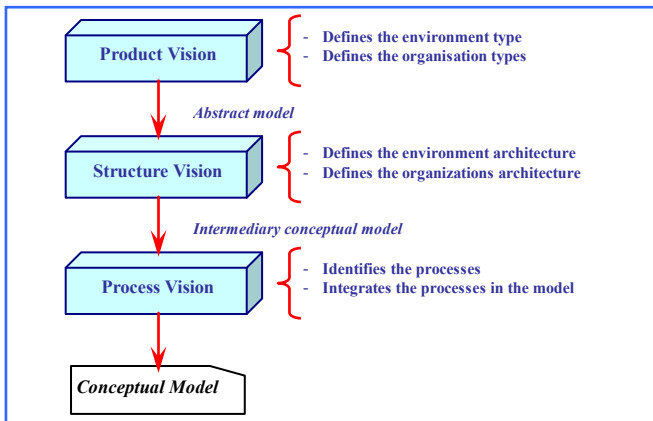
Product Vision

- Defines the environment type
- Defines the organisation types

Abstract model

Structure Vision

- Defines the environment architecture
- Defines the organizations architecture

Intermediary conceptual model

Process Vision

- Identifies the processes
- Integrates the processes in the model

Conceptual Model